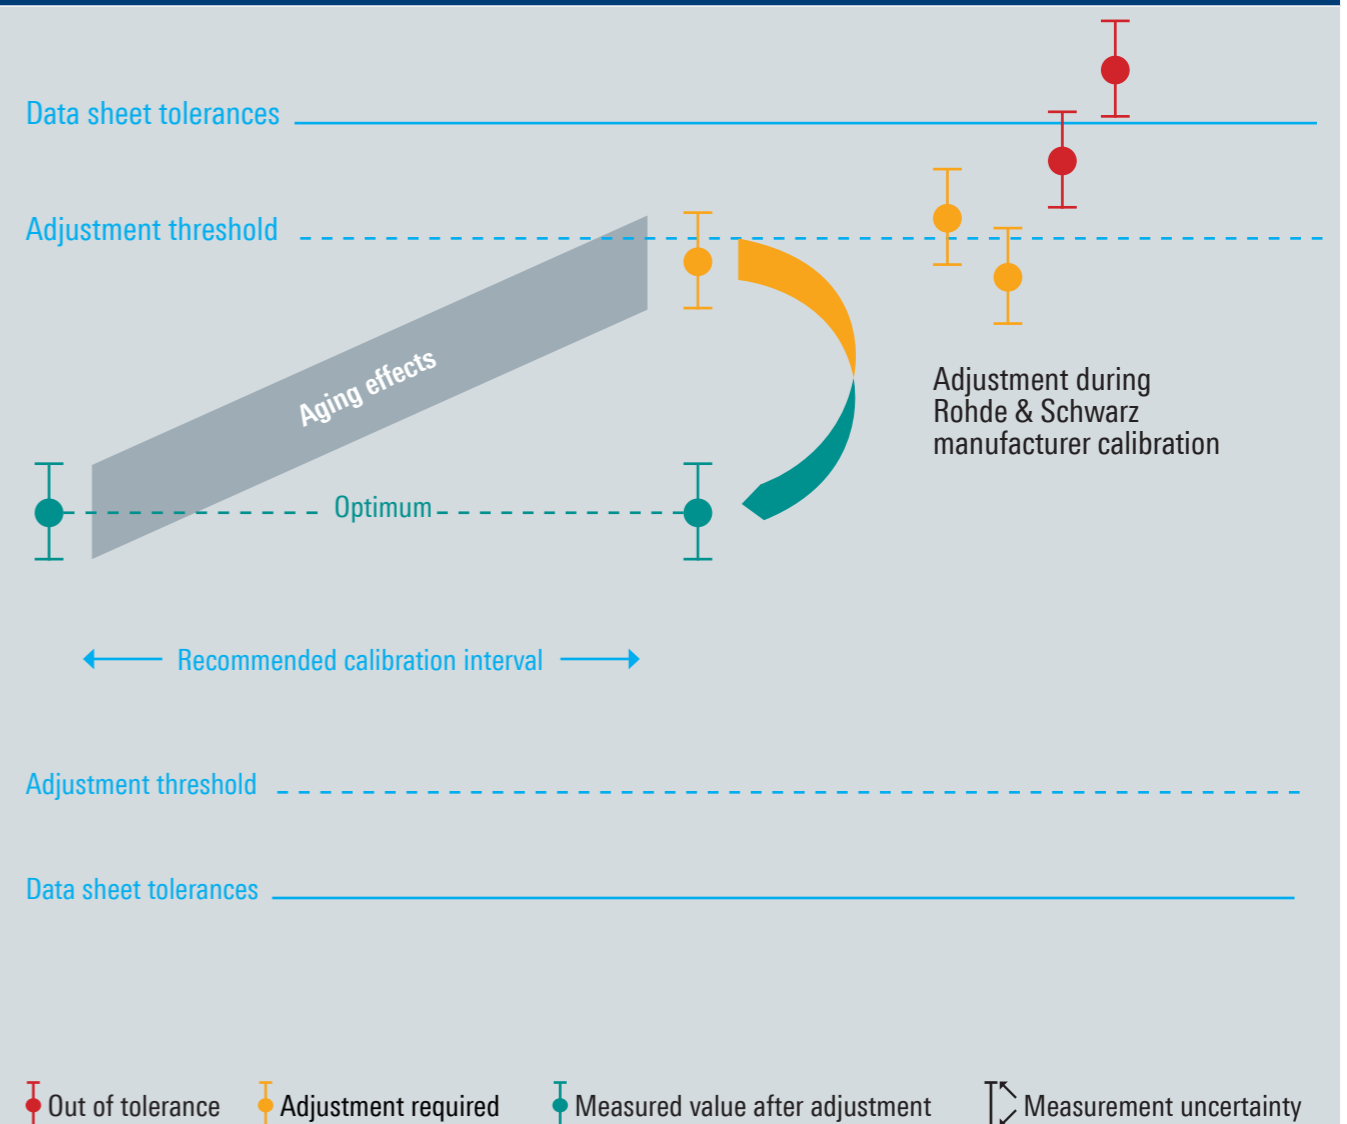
Data sheet tolerances

Adjustment threshold

Aging effects

Adjustment during Rohde & Schwarz manufacturer calibration

Optimum

Recommended calibration interval

Adjustment threshold

Data sheet tolerances

Out of tolerance
Adjustment required
Measured value after adjustment
Measurement uncertainty